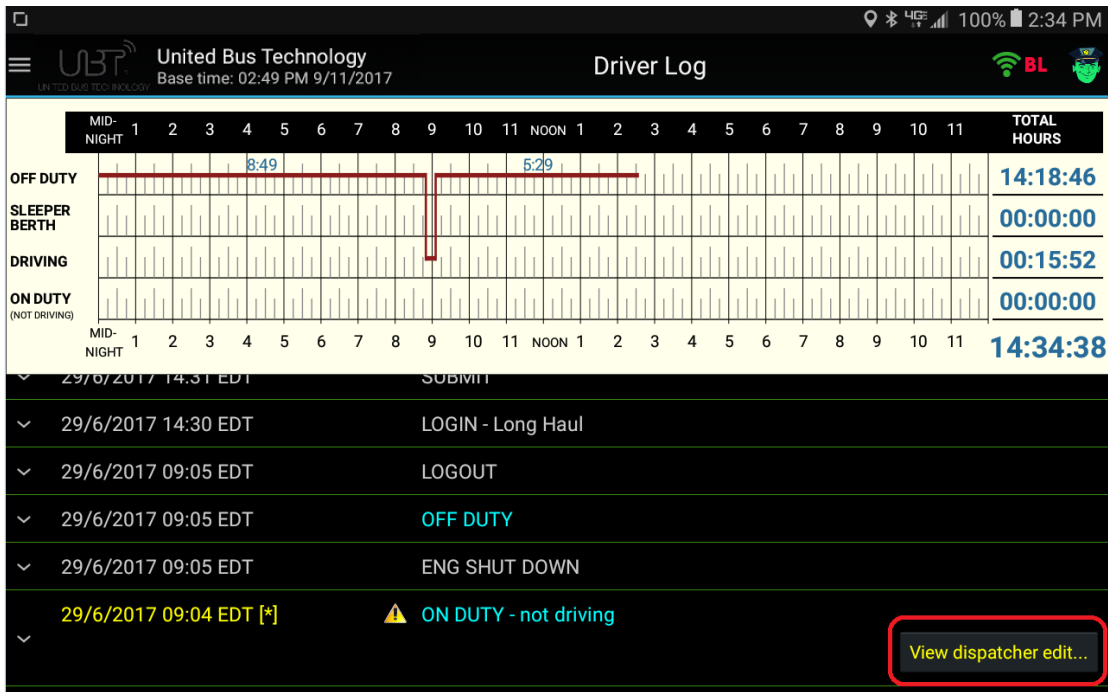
4G 100% 2:34 PM

UBT UNITED BUS TECHNOLOGY

United Bus Technology
Base time: 02:49 PM 9/11/2017

Driver Log

BL

| | MID-NIGHT | 1 | 2 | 3 | 4 | 5 | 6 | 7 | 8 | 9 | 10 | 11 | NOON | 1 | 2 | 3 | 4 | 5 | 6 | 7 | 8 | 9 | 10 | 11 | TOTAL HOURS |
|---|---|---|---|---|---|---|---|---|---|---|---|---|---|---|---|---|---|---|---|---|---|---|---|---|---|
| OFF DUTY | | | | | 8:49 | | | | | | | | | 5:29 | | | | | | | | | | | 14:18:46 |
| SLEEPER BERTH | | | | | | | | | | | | | | | | | | | | | | | | | 00:00:00 |
| DRIVING | | | | | | | | | | | | | | | | | | | | | | | | | 00:15:52 |
| ON DUTY (NOT DRIVING) | | | | | | | | | | | | | | | | | | | | | | | | | 00:00:00 |
| | MID-NIGHT | 1 | 2 | 3 | 4 | 5 | 6 | 7 | 8 | 9 | 10 | 11 | NOON | 1 | 2 | 3 | 4 | 5 | 6 | 7 | 8 | 9 | 10 | 11 | 14:34:38 |

29/6/2017 14:31 EDT SUBMIT
29/6/2017 14:30 EDT LOGIN - Long Haul
29/6/2017 09:05 EDT LOGOUT
29/6/2017 09:05 EDT OFF DUTY
29/6/2017 09:05 EDT ENG SHUT DOWN
29/6/2017 09:04 EDT [*] ON DUTY - not driving

View dispatcher edit...